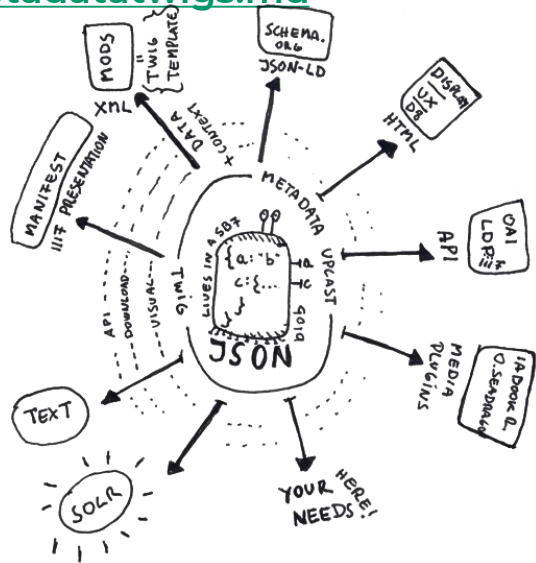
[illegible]

MODS

= TWIG TEMPLATE

XML

DATA X CONTEXT

SCHEMA. ORG

JSON-LD

DISPLAY UX DB

HTML

MANIFEST IIIF PRESENTATION

METADATA

OAI LDP

API

{a: "b" c: {...} }

LIVES IN A SBF

UPCAST

DOID

JSON

TWIG

API

DOWNLOAD

VISUAL

IA BOOK R. O. SEADRAGON

MEDIA PLUGINS

TEXT

SOLR

YOUR NEEDS HERE!